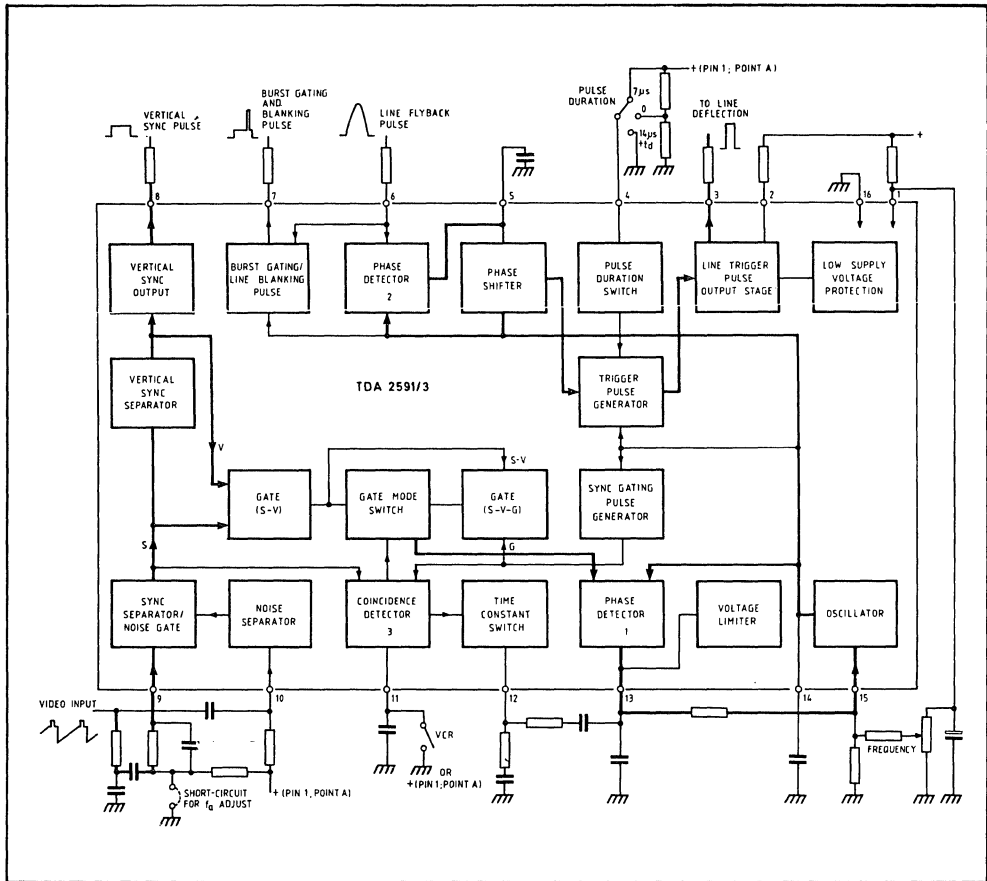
VERTICAL SYNC PULSE

BURST GATING AND BLANKING PULSE

LINE FLYBACK PULSE

PULSE DURATION

+ (PIN 1; POINT A)

7μs

0

14μs +td

TO LINE DEFLECTION

+

8

7

6

5

4

3

2

16

1

VERTICAL SYNC OUTPUT

BURST GATING/ LINE BLANKING PULSE

PHASE DETECTOR 2

PHASE SHIFTER

PULSE DURATION SWITCH

LINE TRIGGER PULSE OUTPUT STAGE

LOW SUPPLY VOLTAGE PROTECTION

VERTICAL SYNC SEPARATOR

TDA 2591/3

TRIGGER PULSE GENERATOR

V

S-V

GATE (S-V)

GATE MODE SWITCH

GATE (S-V-G)

SYNC GATING PULSE GENERATOR

S

G

SYNC SEPARATOR/ NOISE GATE

NOISE SEPARATOR

COINCIDENCE DETECTOR 3

TIME CONSTANT SWITCH

PHASE DETECTOR 1

VOLTAGE LIMITER

OSCILLATOR

9

10

11

12

13

14

15

VIDEO INPUT

VCR

OR +(PIN 1; POINT A)

FREQUENCY

SHORT-CIRCUIT FOR $f_0$ ADJUST

+ (PIN 1, POINT A)